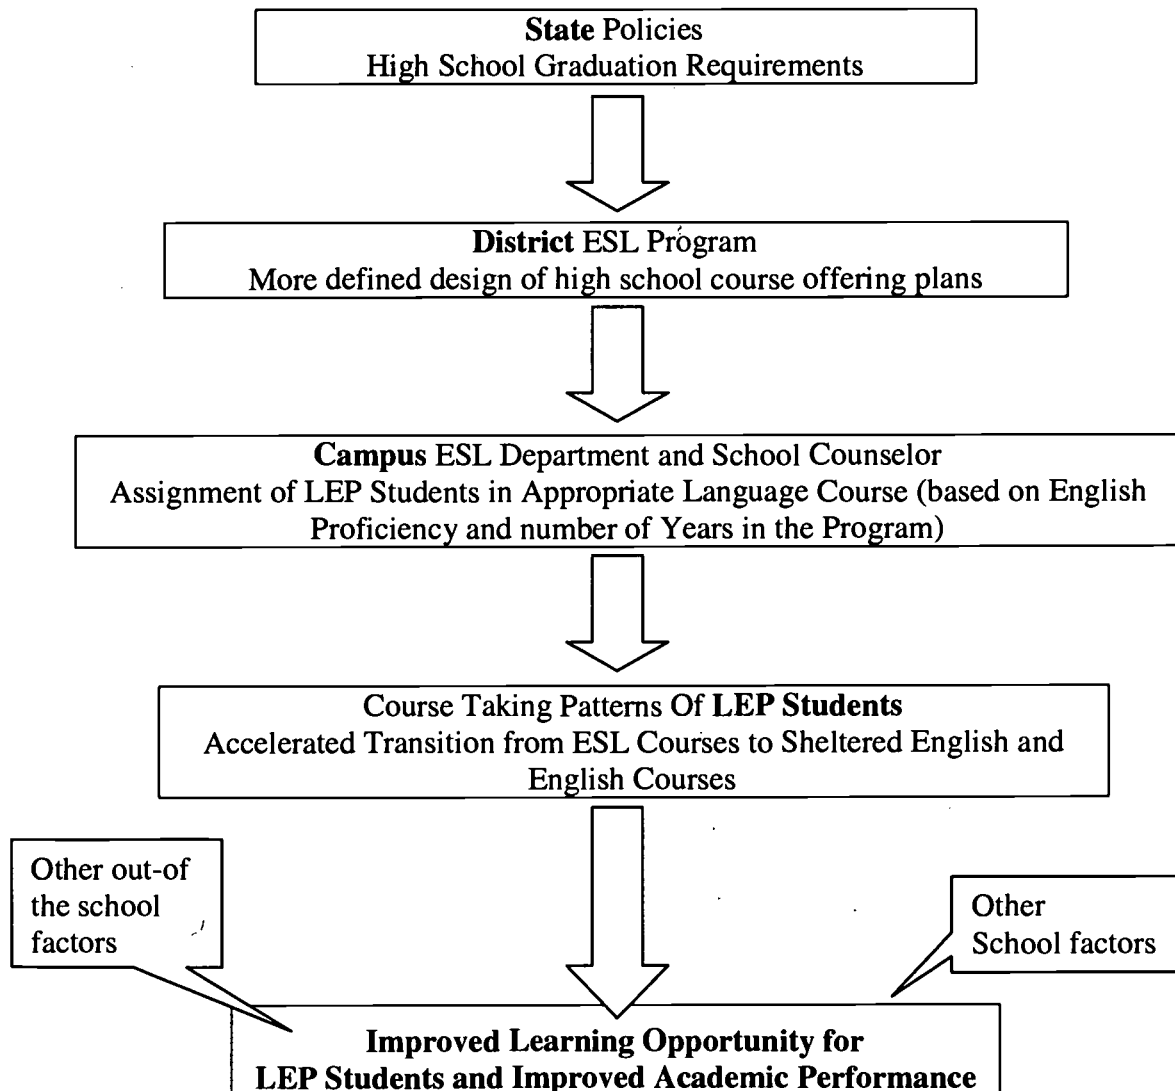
State Policies
High School Graduation Requirements

District ESL Program
More defined design of high school course offering plans

Campus ESL Department and School Counselor
Assignment of LEP Students in Appropriate Language Course (based on English Proficiency and number of Years in the Program)

Course Taking Patterns Of LEP Students
Accelerated Transition from ESL Courses to Sheltered English and English Courses

Other out-of the school factors

Other School factors

Improved Learning Opportunity for LEP Students and Improved Academic Performance